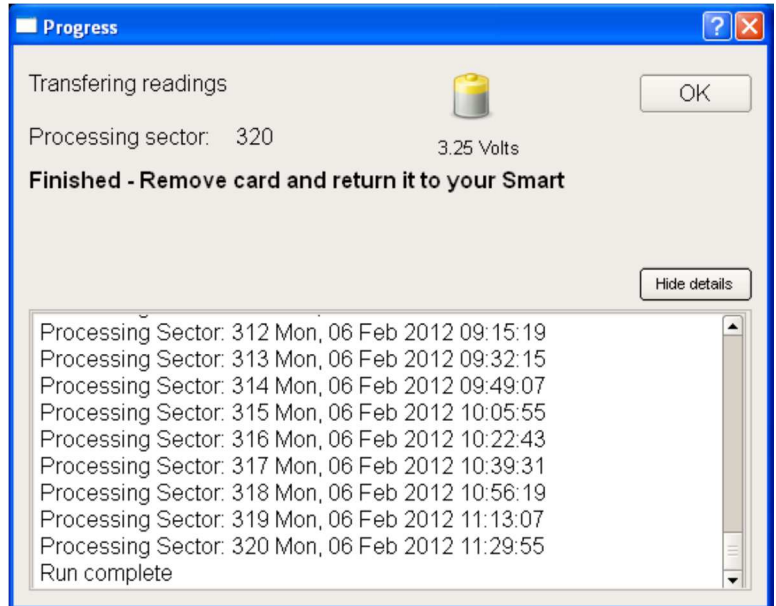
Progress

Transfering readings

Processing sector: 320

3.25 Volts

OK

Finished - Remove card and return it to your Smart

Hide details

Processing Sector: 312 Mon, 06 Feb 2012 09:15:19
Processing Sector: 313 Mon, 06 Feb 2012 09:32:15
Processing Sector: 314 Mon, 06 Feb 2012 09:49:07
Processing Sector: 315 Mon, 06 Feb 2012 10:05:55
Processing Sector: 316 Mon, 06 Feb 2012 10:22:43
Processing Sector: 317 Mon, 06 Feb 2012 10:39:31
Processing Sector: 318 Mon, 06 Feb 2012 10:56:19
Processing Sector: 319 Mon, 06 Feb 2012 11:13:07
Processing Sector: 320 Mon, 06 Feb 2012 11:29:55
Run complete